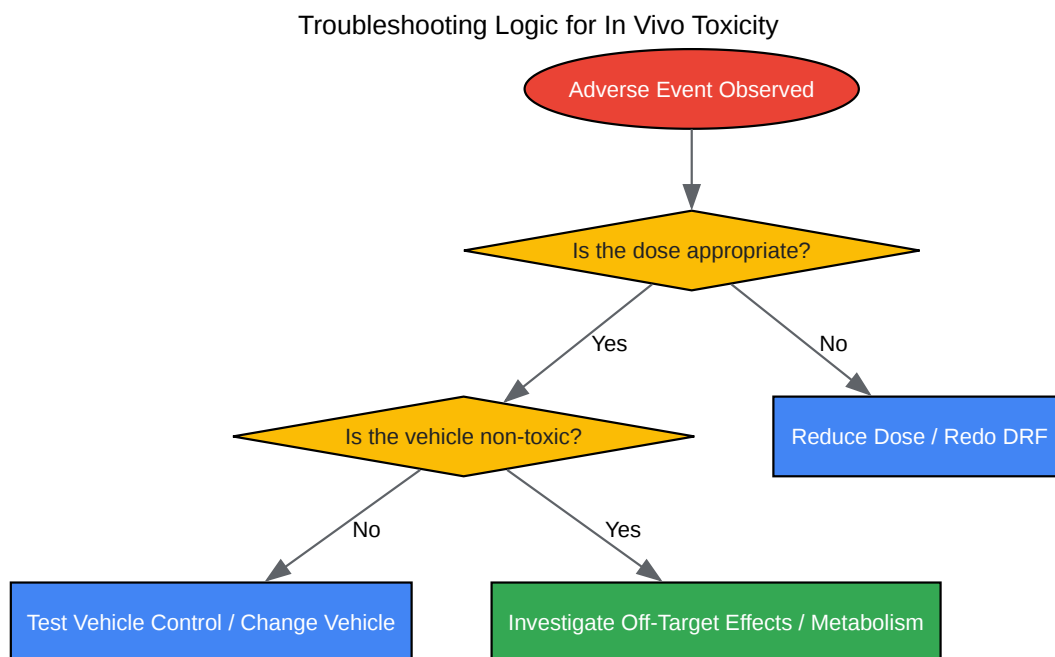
Troubleshooting Logic for In Vivo Toxicity

Adverse Event Observed

Is the dose appropriate?

Yes

No

Is the vehicle non-toxic?

Reduce Dose / Redo DRF

No

Yes

Test Vehicle Control / Change Vehicle

Investigate Off-Target Effects / Metabolism